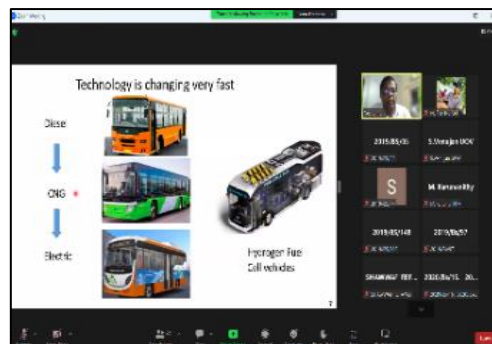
Zoom Meeting

Technology is changing very fast

Diesel

CNG

Electric

Hydrogen Fuel Cell vehicles

7

2019/BS/35

S.Vimajan UOV

S

M. Kirumeidity

2019/BS/148

2019/BS/97

SHANKAR FER...

2020/BS/15...

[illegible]